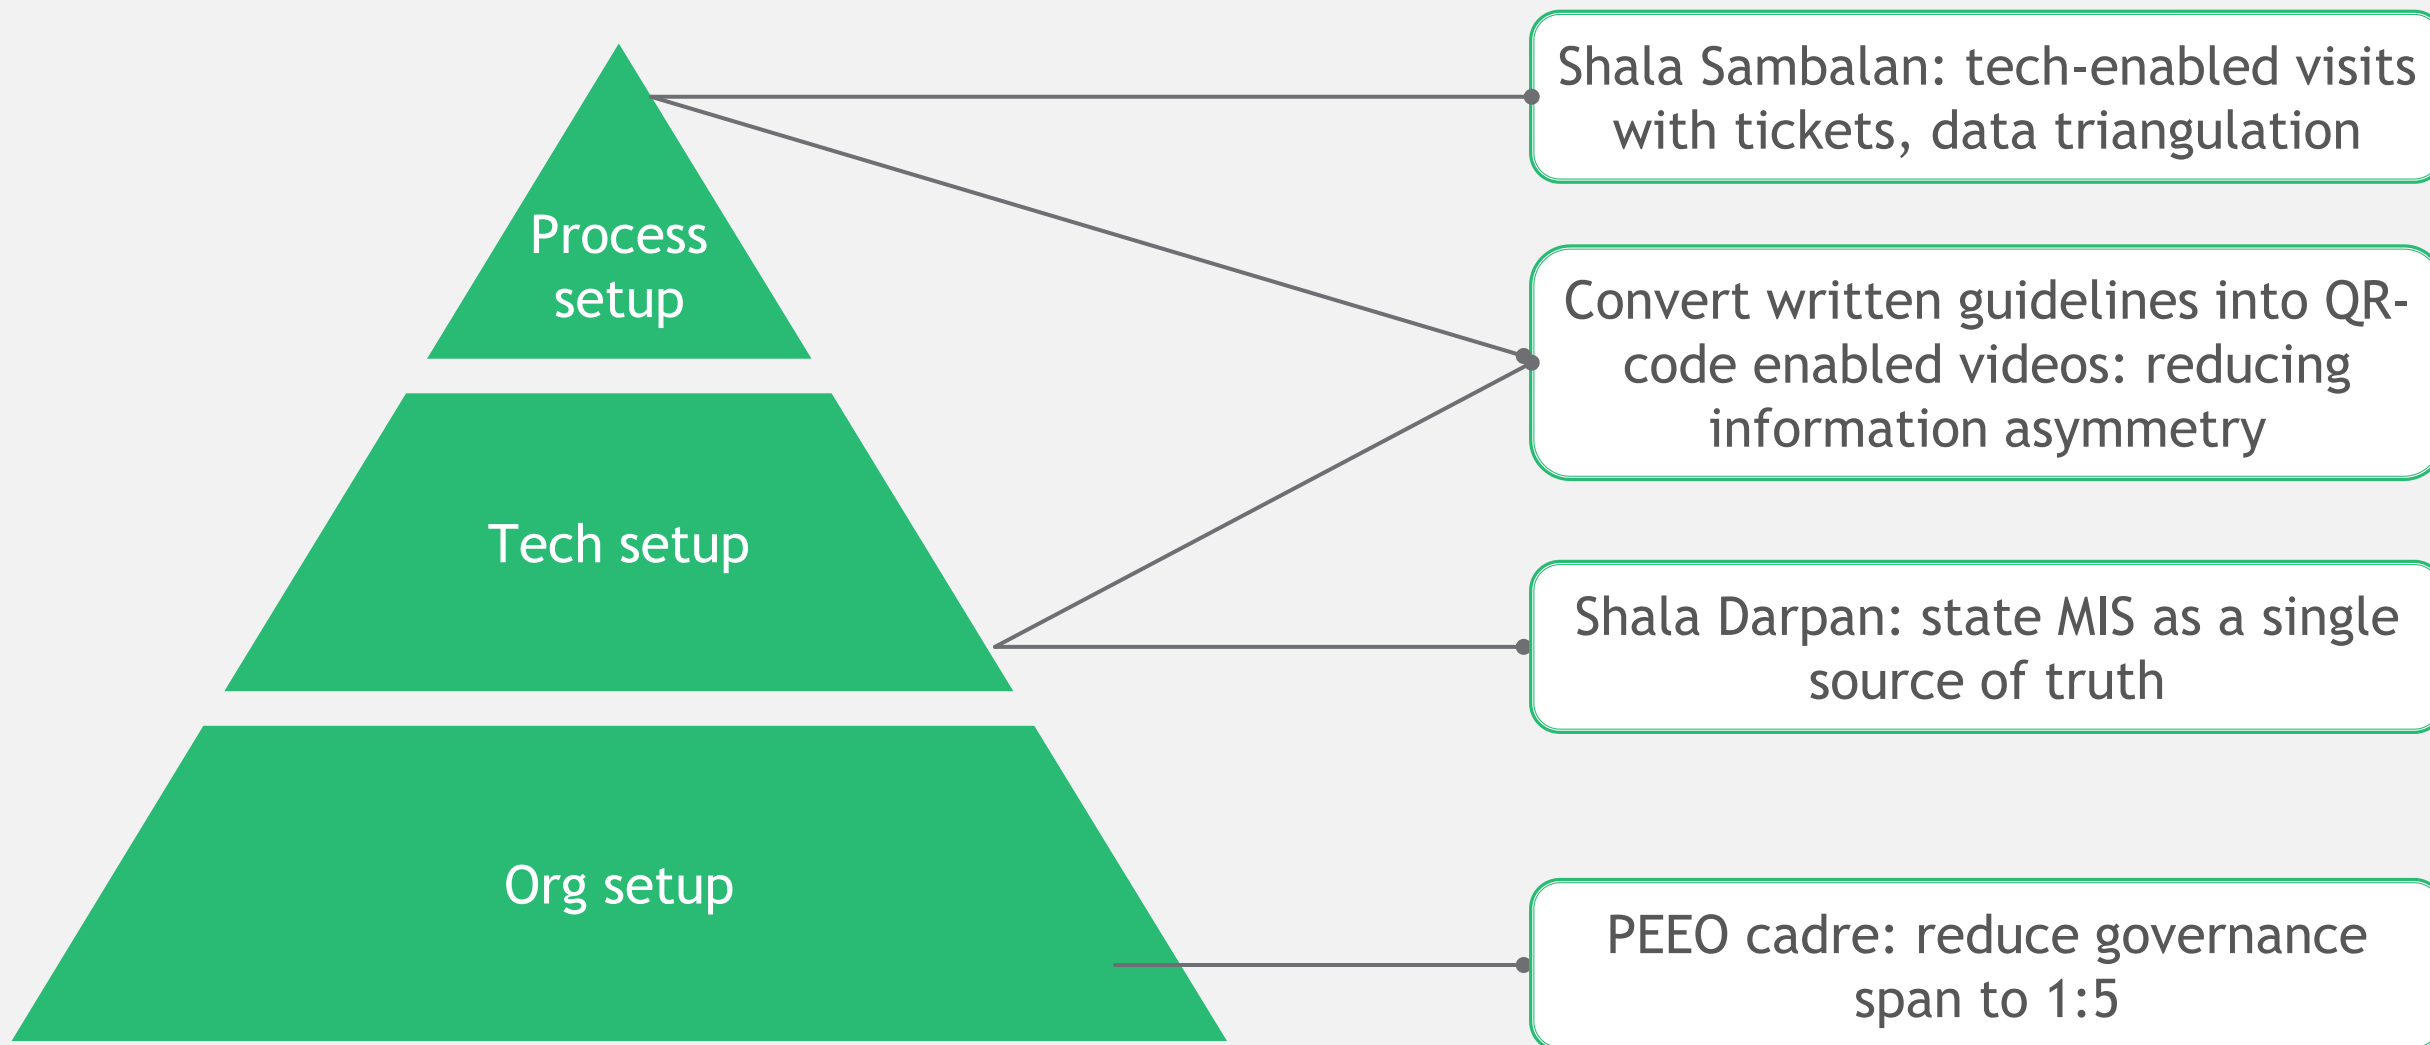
Process setup

Tech setup

Org setup

Shala Sambalan: tech-enabled visits with tickets, data triangulation

Convert written guidelines into QR-code enabled videos: reducing information asymmetry

Shala Darpan: state MIS as a single source of truth

PEEO cadre: reduce governance span to 1:5